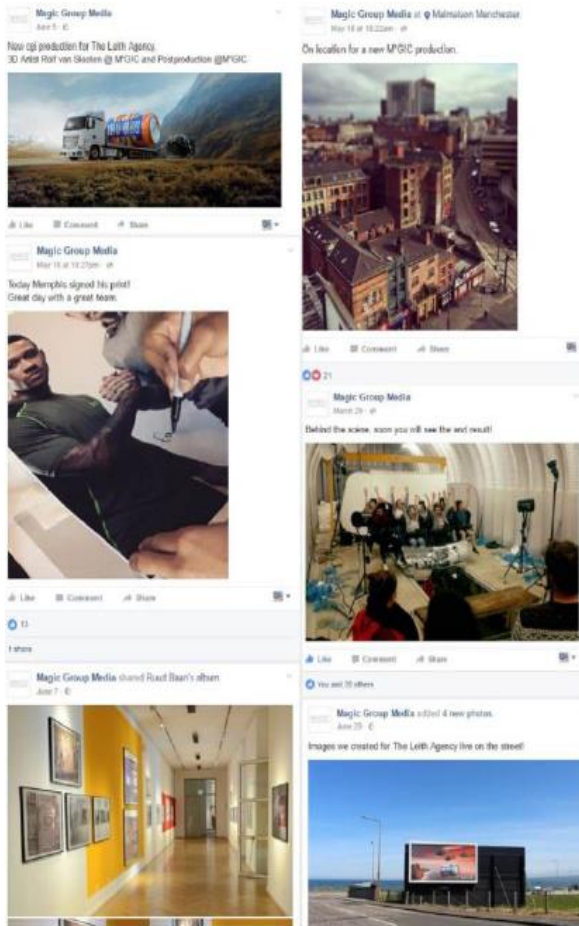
Magic Group Media
June 9 ·

New cgi production for The Leith Agency.
3D Artist Rolf van Slooten @ M'GIC and Postproduction @M'GIC

Like Comment Share

Magic Group Media
May 18 at 10:27pm ·

Today Memphis signed his print!
Great day with a great team.

Like Comment Share

13

1 share

Magic Group Media shared Ruud Baan's album
June 7 ·

Magic Group Media at Malmaison Manchester
May 18 at 10:22am ·

On location for a new M'GIC production.

Like Comment Share

21

Magic Group Media
March 29 ·

Behind the scene, soon you will see the end result!

Like Comment Share

You and 20 others

Magic Group Media added 4 new photos.
June 23 ·

Images we created for The Leith Agency live on the street!